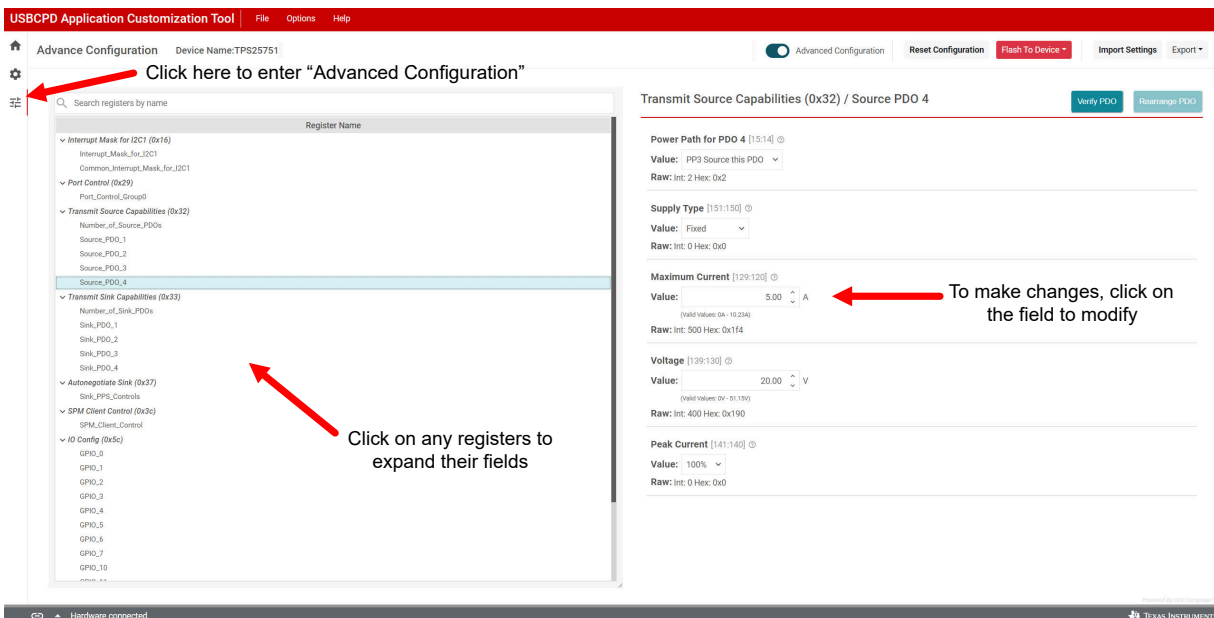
USBCPD Application Customization Tool File Options Help

Advance Configuration Device Name:TPS25751

Advanced Configuration Reset Configuration Flash To Device Import Settings Export

Click here to enter “Advanced Configuration”

Search registers by name

Register Name

Interrupt Mask for I2C1 (0x16)
Interrupt_Mask_for_I2C1
Common_Interrupt_Mask_for_I2C1
Port Control (0x29)
Port_Control_Group0
Transmit Source Capabilities (0x32)
Number_of_Source_PDOs
Source_PDO_1
Source_PDO_2
Source_PDO_3
Source_PDO_4
Transmit Sink Capabilities (0x33)
Number_of_Sink_PDOs
Sink_PDO_1
Sink_PDO_2
Sink_PDO_3
Sink_PDO_4
Autonegotiate Sink (0x37)
Sink_PPS_Controls
SPM Client Control (0x3c)
SPM_Client_Control
IO Config (0x5c)
GPIO_0
GPIO_1
GPIO_2
GPIO_3
GPIO_4
GPIO_5
GPIO_6
GPIO_7
GPIO_10
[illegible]

Click on any registers to expand their fields

Transmit Source Capabilities (0x32) / Source PDO 4

Verify PDO Rearrange PDO

Power Path for PDO 4 [15:14]
Value: PP3 Source this PDO
Raw: Int: 2 Hex: 0x2

Supply Type [151:150]
Value: Fixed
Raw: Int: 0 Hex: 0x0

Maximum Current [129:120]
Value: 5.00 A
(Valid Values: 0A - 10.23A)
Raw: Int: 500 Hex: 0x1f4

To make changes, click on the field to modify

Voltage [139:130]
Value: 20.00 V
(Valid Values: 0V - 51.15V)
Raw: Int: 400 Hex: 0x190

Peak Current [141:140]
Value: 100%
Raw: Int: 0 Hex: 0x0

Hardware connected

Texas Instruments